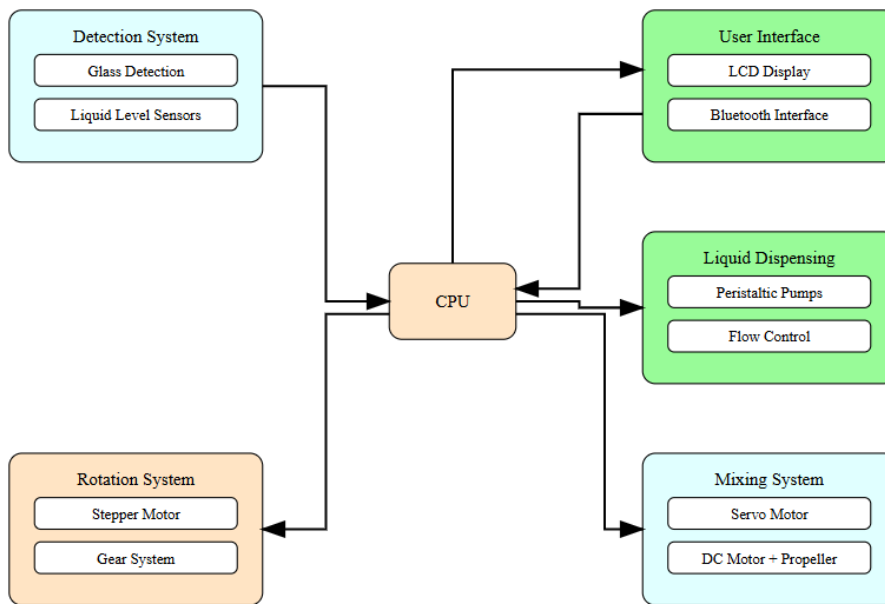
Detection System

Glass Detection

Liquid Level Sensors

User Interface

LCD Display

Bluetooth Interface

CPU

Liquid Dispensing

Peristaltic Pumps

Flow Control

Rotation System

Stepper Motor

Gear System

Mixing System

Servo Motor

DC Motor + Propeller